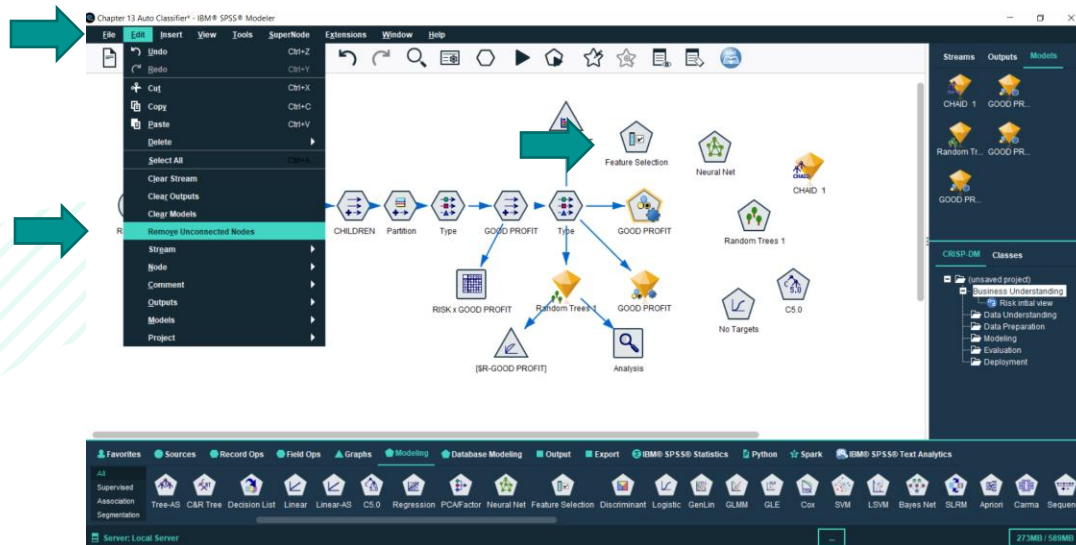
Chapter 13 Auto Classifier* - IBM® SPSS® Modeler

File Edit Insert View Tools SuperNode Extensions Window Help

Undo Ctrl+Z
Redo Ctrl+Y
Cut Ctrl+X
Copy Ctrl+C
Paste Ctrl+V
Delete
Select All Ctrl+A
Clear Stream
Clear Outputs
Clear Models
Remove Unconnected Nodes
Stream
Node
Comment
Outputs
Models
Project

Streams Outputs Models

CHAID 1 GOOD PR...
Random Tr... GOOD PR...
GOOD PR...

Feature Selection
Neural Net
CHAID 1
CHILDREN Partition Type GOOD PROFIT Type GOOD PROFIT
Random Trees 1
RISK x GOOD PROFIT Random Trees 1 GOOD PROFIT
No Targets C5.0
[$R-GOOD PROFIT] Analysis

CRISP-DM Classes
(unsaved project)
Business Understanding
Risk initial view
Data Understanding
Data Preparation
Modeling
Evaluation
Deployment

Favorites Sources Record Ops Field Ops Graphs Modeling Database Modeling Output Export IBM® SPSS® Statistics Python Spark IBM® SPSS® Text Analytics

All
Supervised
Association
Segmentation

Tree-AS C&R Tree Decision List Linear Linear-AS C5.0 Regression PCA/Factor Neural Net Feature Selection Discriminant Logistic GenLin GLMM GLE Cox SVM LSVM Bayes Net SLRM Apriori Carma Sequen

Server: Local Server
273MB / 589MB